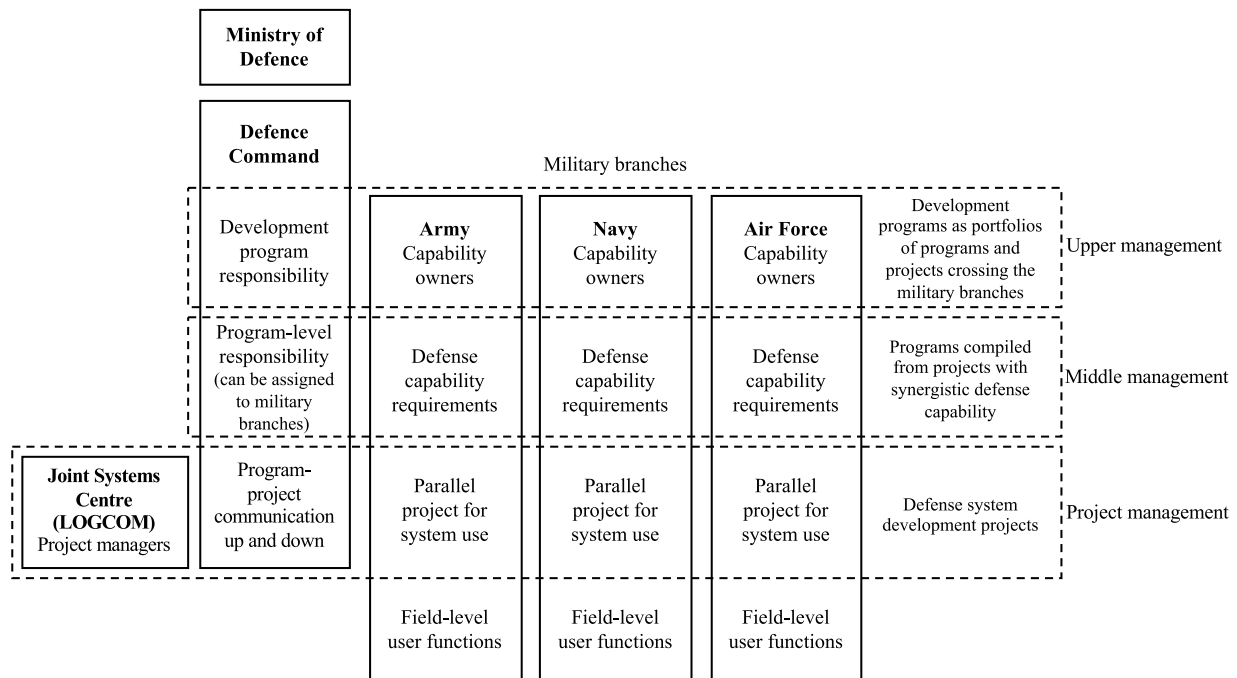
Ministry of Defence

Defence Command

Military branches

Development program responsibility

Army Capability owners

Navy Capability owners

Air Force Capability owners

Development programs as portfolios of programs and projects crossing the military branches

Upper management

Program-level responsibility (can be assigned to military branches)

Defense capability requirements

Defense capability requirements

Defense capability requirements

Programs compiled from projects with synergistic defense capability

Middle management

Joint Systems Centre (LOGCOM) Project managers

Program-project communication up and down

Parallel project for system use

Parallel project for system use

Parallel project for system use

Defense system development projects

Project management

Field-level user functions

Field-level user functions

Field-level user functions